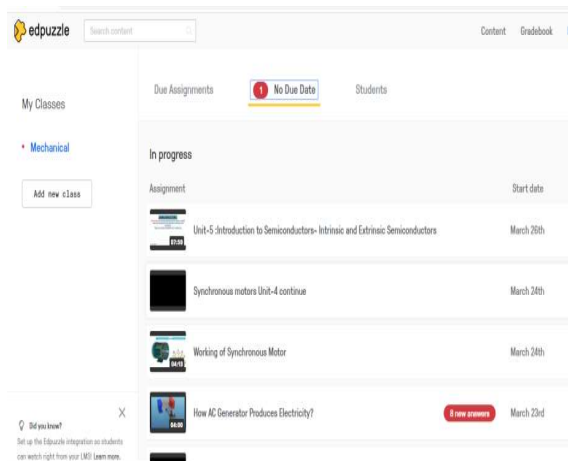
edpuzzle

Search content

Content Gradebook

My Classes

• Mechanical

Add new class

Due Assignments 1 No Due Date Students

In progress

Assignment Start date

27:55 Unit-5 :Introduction to Semiconductors- Intrinsic and Extrinsic Semiconductors March 26th

Synchronous motors Unit-4 continue March 24th

04:13 Working of Synchronous Motor March 24th

04:00 How AC Generator Produces Electricity? 8 new answers March 23rd

Did you know?

Set up the Edpuzzle integration so students can watch right from your LMS! Learn more.